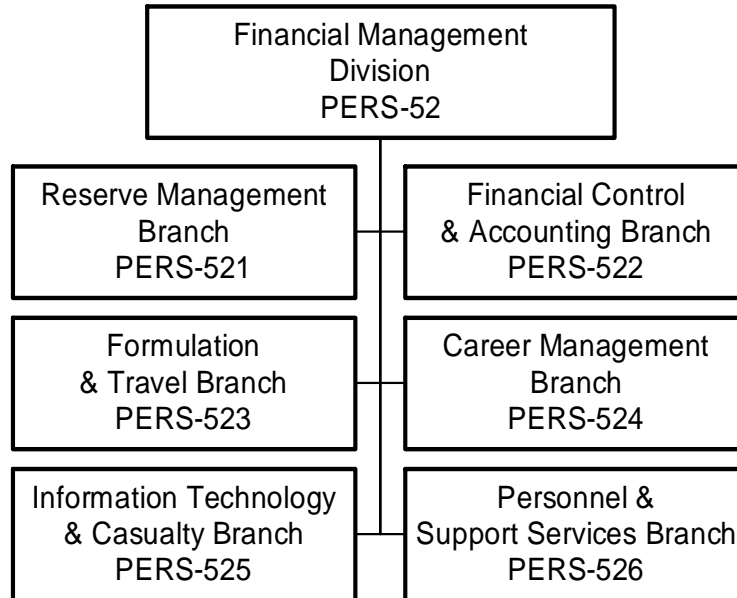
Financial Management Division
PERS-52

Reserve Management Branch
PERS-521

Financial Control & Accounting Branch
PERS-522

Formulation & Travel Branch
PERS-523

Career Management Branch
PERS-524

Information Technology & Casualty Branch
PERS-525

Personnel & Support Services Branch
PERS-526